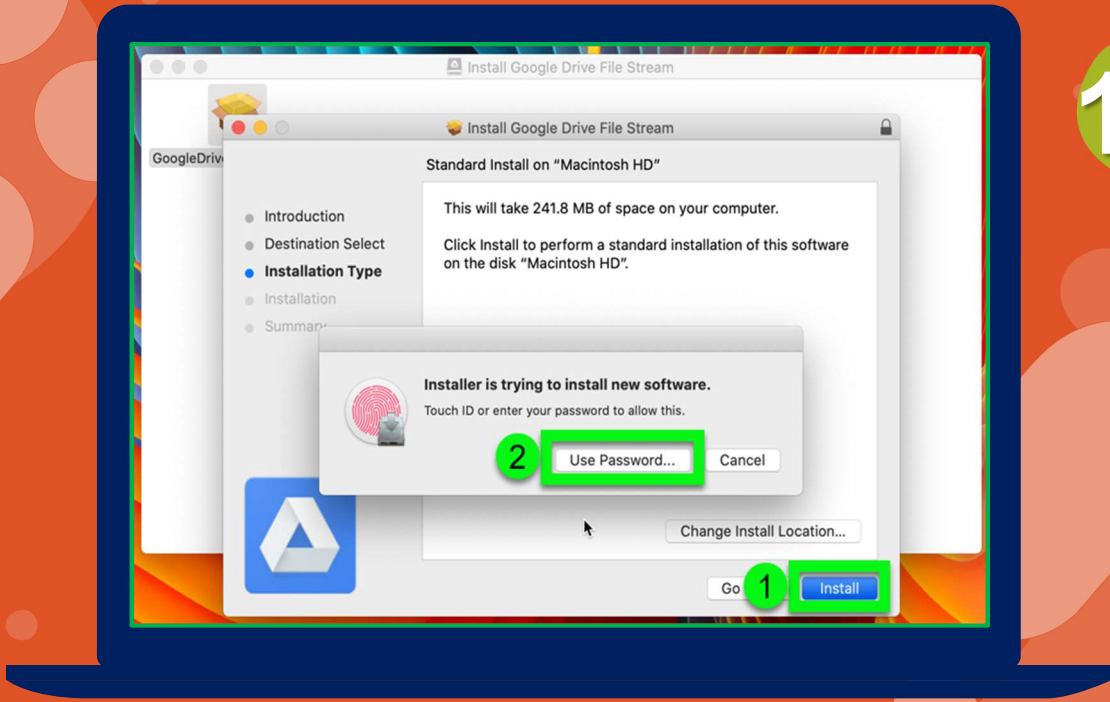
Install Google Drive File Stream

GoogleDriv

Install Google Drive File Stream

Standard Install on "Macintosh HD"

Introduction
Destination Select
Installation Type
Installation
Summar

This will take 241.8 MB of space on your computer.

Click Install to perform a standard installation of this software on the disk "Macintosh HD".

Installer is trying to install new software.

Touch ID or enter your password to allow this.

2

Use Password...

Cancel

Change Install Location...

Go

1

Install

1